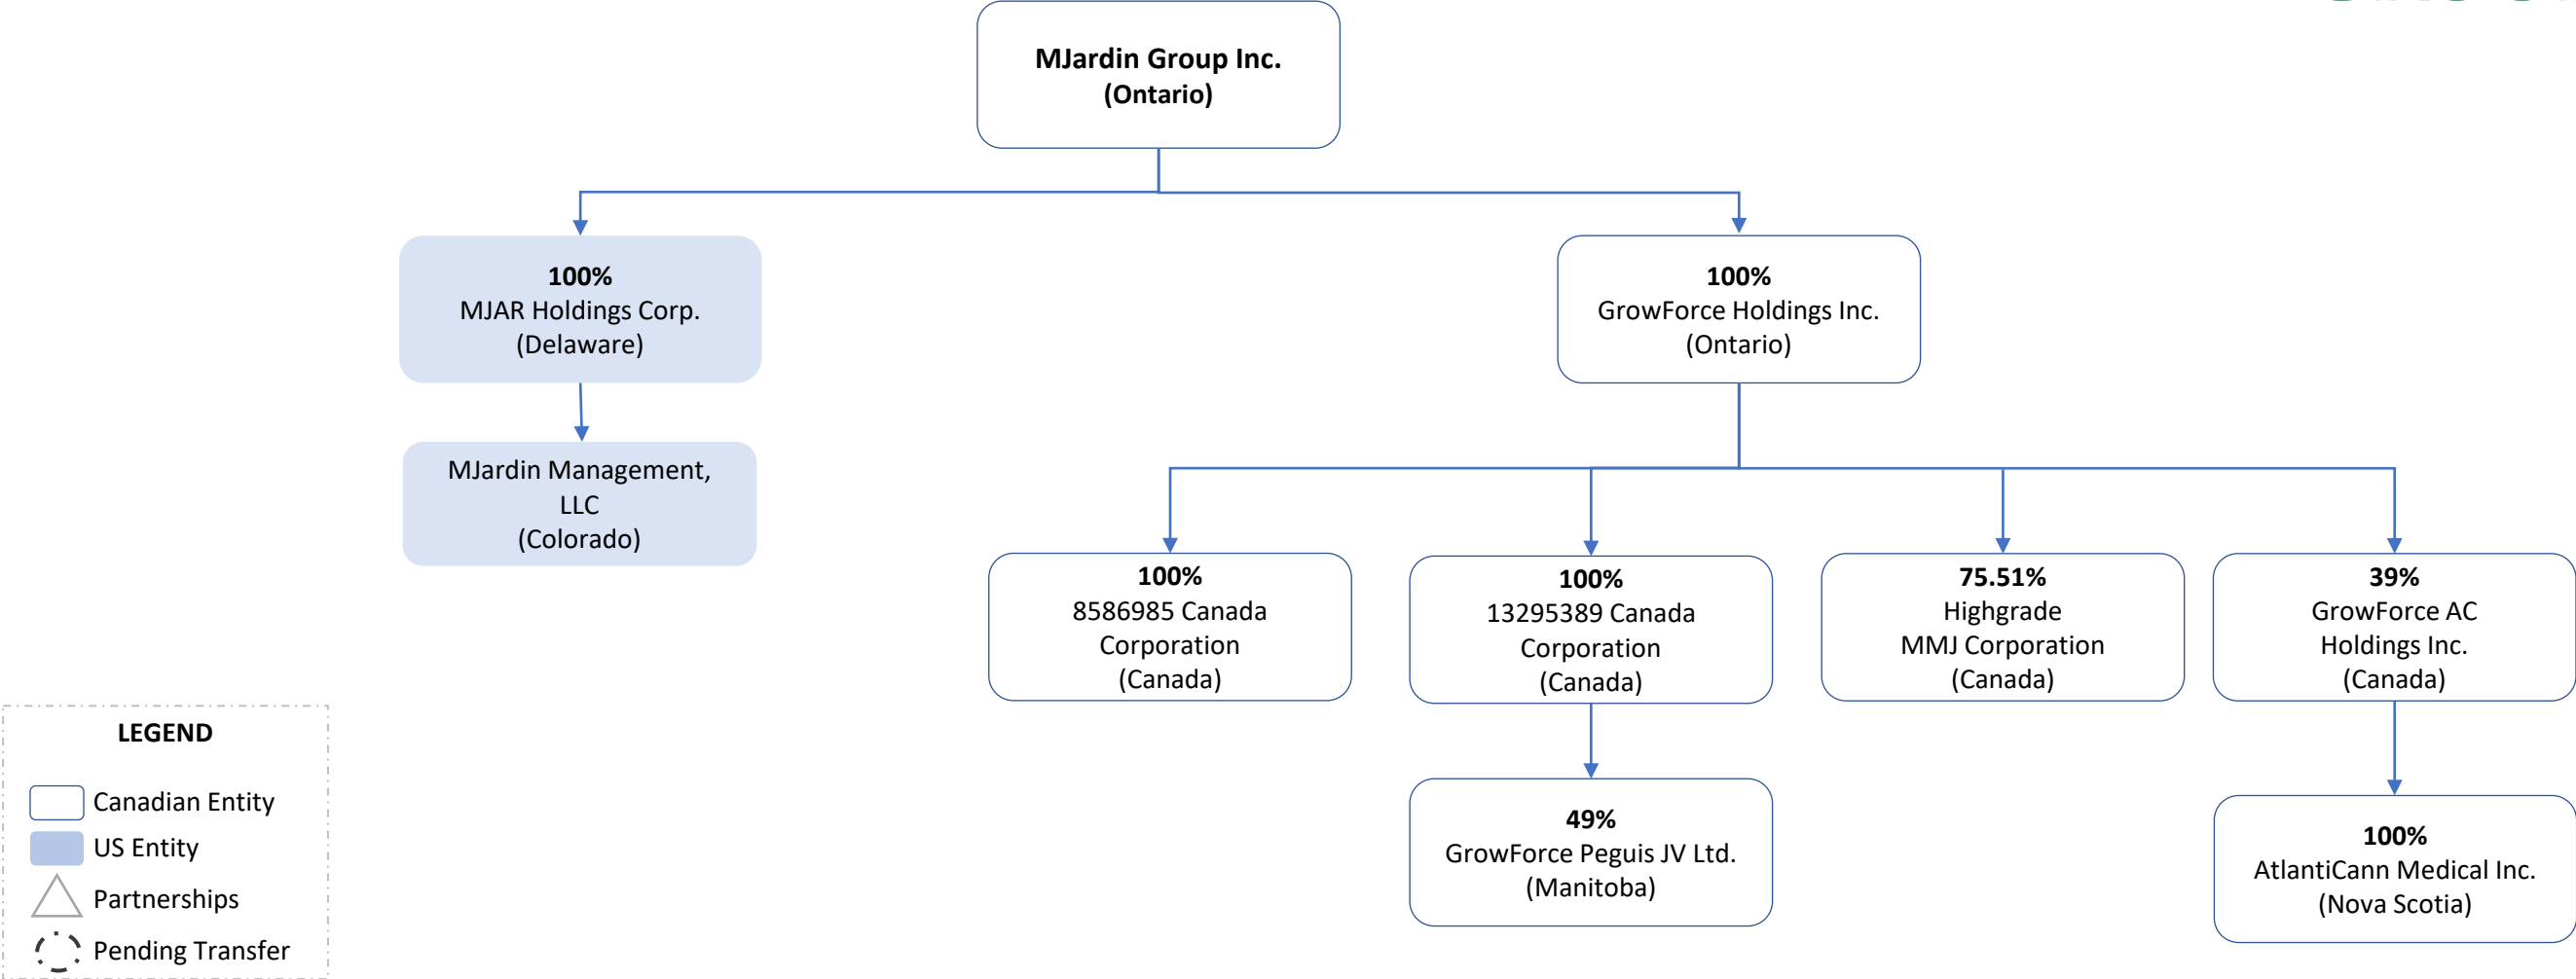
MJardin Group Inc.
(Ontario)

100%
MJAR Holdings Corp.
(Delaware)

MJardin Management, LLC
(Colorado)

100%
GrowForce Holdings Inc.
(Ontario)

100%
8586985 Canada Corporation
(Canada)

100%
13295389 Canada Corporation
(Canada)

49%
GrowForce Peguis JV Ltd.
(Manitoba)

75.51%
Highgrade MMJ Corporation
(Canada)

39%
GrowForce AC Holdings Inc.
(Canada)

100%
AtlantiCann Medical Inc.
(Nova Scotia)

LEGEND
Canadian Entity
US Entity
Partnerships
Pending Transfer